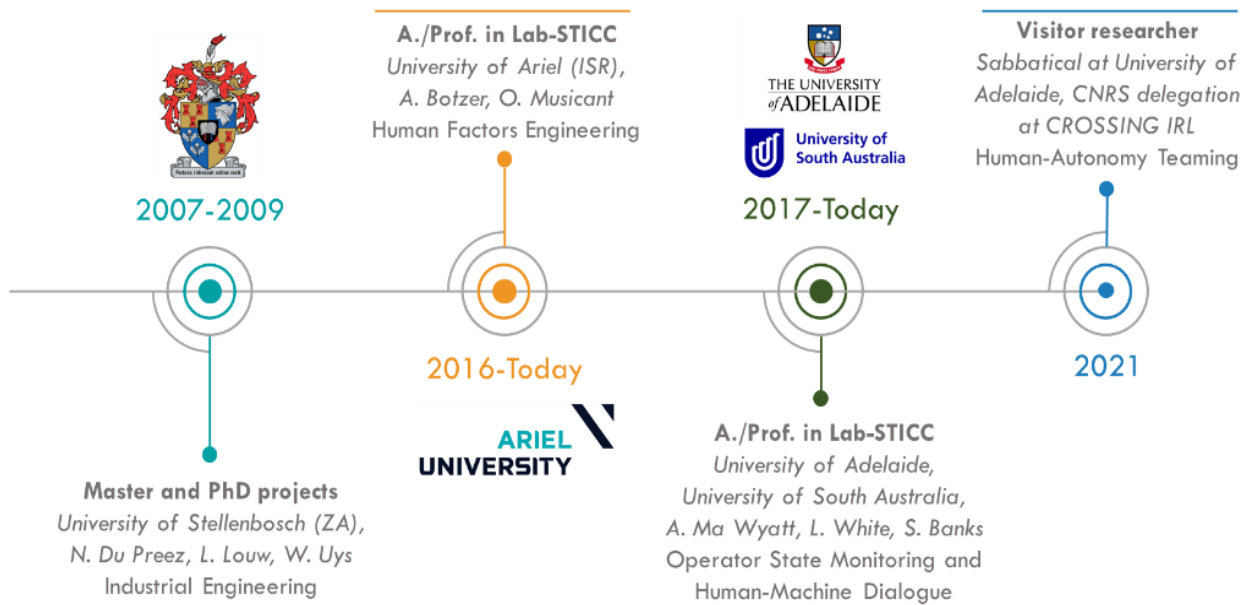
Pectora roborant cultus recti

2007-2009

Master and PhD projects
University of Stellenbosch (ZA),
N. Du Preez, L. Louw, W. Uys
Industrial Engineering

A./Prof. in Lab-STICC
University of Ariel (ISR),
A. Botzer, O. Musicant
Human Factors Engineering

2016-Today

ARIEL
UNIVERSITY

THE UNIVERSITY
of ADELAIDE

University of
South Australia

2017-Today

A./Prof. in Lab-STICC
University of Adelaide,
University of South Australia,
A. Ma Wyatt, L. White, S. Banks
Operator State Monitoring and
Human-Machine Dialogue

Visitor researcher
Sabbatical at University of
Adelaide, CNRS delegation
at CROSSING IRL
Human-Autonomy Teaming

2021